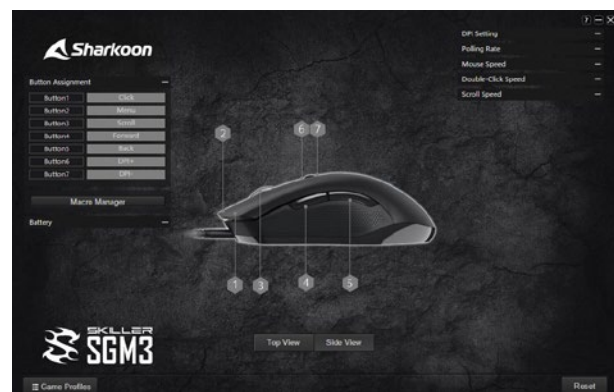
Sharkoon

Button Assignment

| | |
|---|---|
| Button1 | Click |
| Button2 | Menu |
| Button3 | Scroll |
| Button4 | Forward |
| Button5 | Back |
| Button6 | DPI+ |
| Button7 | DPI- |

Macro Manager

Battery

? – ×

DPI Setting

Polling Rate

Mouse Speed

Double-Click Speed

Scroll Speed

2

6

7

1

3

4

5

SKILLER SGM3

Top View

Side View

Game Profiles

Reset